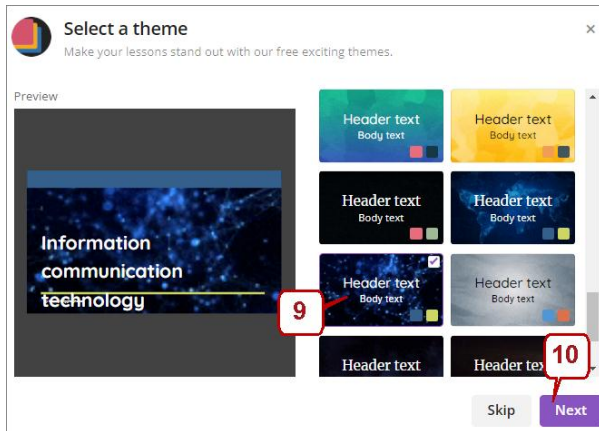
Select a theme
Make your lessons stand out with our free exciting themes.

×

Preview

Information communication technology

Header text
Body text

Header text
Body text

Header text
Body text

Header text
Body text

Header text
Body text

Header text
Body text

Header text

Header tex

9

10

Skip

Next